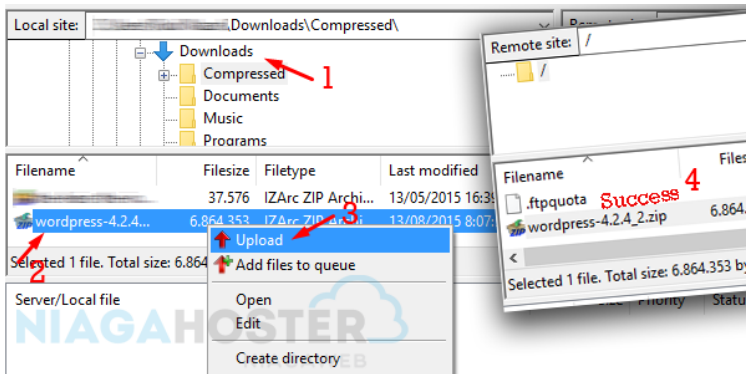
Local site: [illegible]\Downloads\Compressed\

Downloads
Compressed
Documents
Music
Programs

1

| Filename | Filesize | Filetype | Last modified |
|---|---|---|---|
| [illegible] | 37.576 | IZArc ZIP Archi... | 13/05/2015 16:39 |
| wordpress-4.2.4... | 6.864.353 | IZArc ZIP Archi... | 13/08/2015 8:07 |

2

Selected 1 file. Total size: 6.864

Upload
Add files to queue
Open
Edit
Create directory

3

Server/Local file
Priority
Status

NIAGAHOSTER

Remote site: /

/

| Filename | Files |
|---|---|
| .ftpquota | |
| wordpress-4.2.4_2.zip | 6.864. |

Success 4

Selected 1 file. Total size: 6.864.353 by